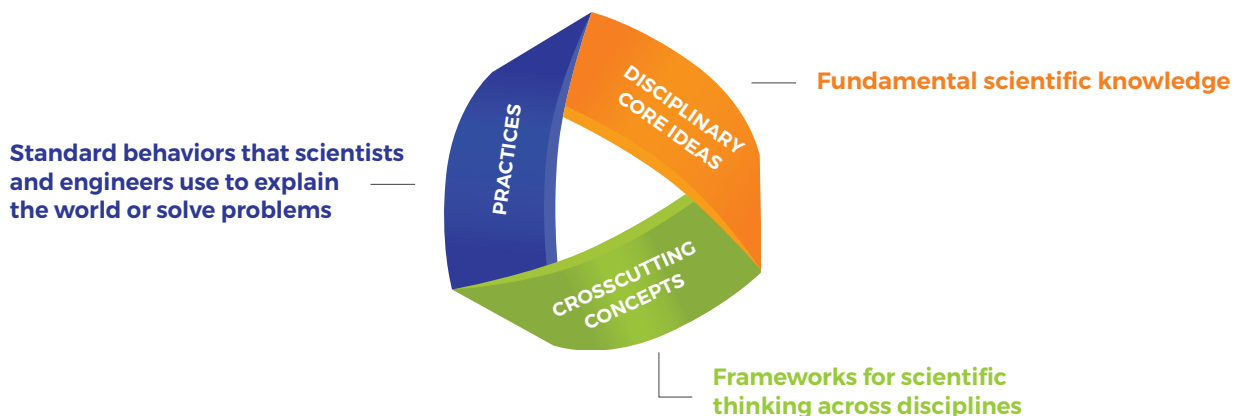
PRACTICES

DISCIPLINARY CORE IDEAS

Fundamental scientific knowledge

Standard behaviors that scientists and engineers use to explain the world or solve problems

CROSSCUTTING CONCEPTS

Frameworks for scientific thinking across disciplines